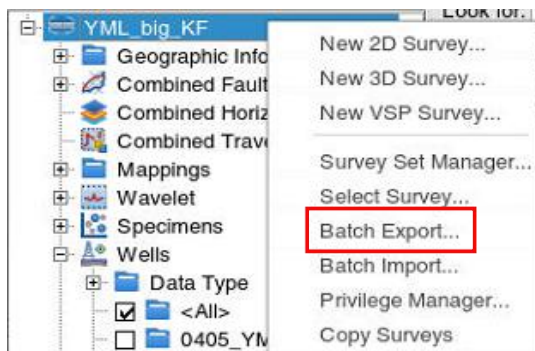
YML_big_KF
Geographic Info
Combined Fault
Combined Horiz
Combined Trave
Mappings
Wavelet
Specimens
Wells
Data Type
<All>
0405_YM

Look for:

New 2D Survey...
New 3D Survey...
New VSP Survey...
Survey Set Manager...
Select Survey...
Batch Export...
Batch Import...
Privilege Manager...
Copy Surveys